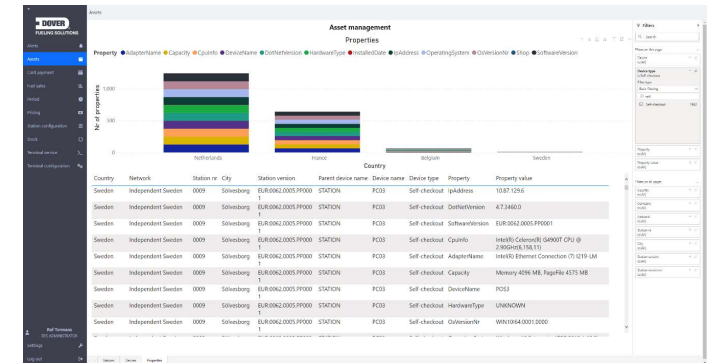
DOVER
FUELING SOLUTIONS

Assets

Alarms
Assets
Card payment
Fuel sales
Period
Pricing
Station configuration
Stock
Terminal service
Terminal configuration

Rolf Tornmark
SYS ADMINISTRATOR
Settings
Log out

Asset management

Properties

Property ● AdapterName ● Capacity ● CpuInfo ● DeviceName ● DotNetVersion ● HardwareType ● InstalledDate ● IpAddress ● OperatingSystem ● OsVersionNr ● Shop ● SoftwareVersion

Nr of properties

1,000

500

0

Netherlands France Belgium Sweden

Country

| Country | Network | Station nr | City | Station version | Parent device name | Device name | Device type | Property | Property value |
|---|---|---|---|---|---|---|---|---|---|
| Sweden | Independent Sweden | 0009 | Sölvesborg | EUR.0062.0005.PP0001 | STATION | PC03 | Self-checkout | IpAddress | 10.87.129.6 |
| Sweden | Independent Sweden | 0009 | Sölvesborg | EUR.0062.0005.PP0001 | STATION | PC03 | Self-checkout | DotNetVersion | 4.7.3460.0 |
| Sweden | Independent Sweden | 0009 | Sölvesborg | EUR.0062.0005.PP0001 | STATION | PC03 | Self-checkout | SoftwareVersion | EUR.0062.0005.PP0001 |
| Sweden | Independent Sweden | 0009 | Sölvesborg | EUR.0062.0005.PP0001 | STATION | PC03 | Self-checkout | CpuInfo | Intel(R) Celeron(R) G4900T CPU @ 2.90GHz(6,158,11) |
| Sweden | Independent Sweden | 0009 | Sölvesborg | EUR.0062.0005.PP0001 | STATION | PC03 | Self-checkout | AdapterName | Intel(R) Ethernet Connection (7) I219-LM |
| Sweden | Independent Sweden | 0009 | Sölvesborg | EUR.0062.0005.PP0001 | STATION | PC03 | Self-checkout | Capacity | Memory 4096 MB, PageFile 4575 MB |
| Sweden | Independent Sweden | 0009 | Sölvesborg | EUR.0062.0005.PP0001 | STATION | PC03 | Self-checkout | DeviceName | POS3 |
| Sweden | Independent Sweden | 0009 | Sölvesborg | EUR.0062.0005.PP0001 | STATION | PC03 | Self-checkout | HardwareType | UNKNOWN |
| Sweden | Independent Sweden | 0009 | Sölvesborg | EUR.0062.0005.PP0001 | STATION | PC03 | Self-checkout | OsVersionNr | WIN10X64.0001.0000 |

Filters
Search
Filters on this page
Device type
Self-checkout
Filter type
Basic filtering
Self-checkout
Property
Property value
Filters on all pages
Country
Network
Station
City
Station version
Station version

Stations Devices Properties